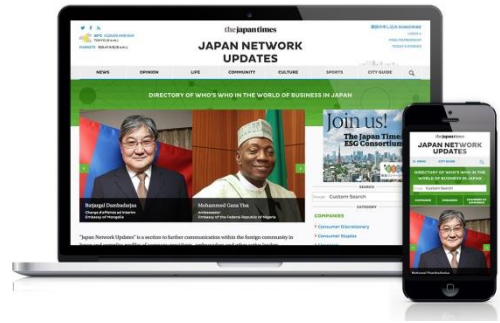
the japan times

JAPAN NETWORK UPDATES

NEWS OPINION LIFE COMMUNITY CULTURE SPORTS CITY GUIDE

DIRECTORY OF WHO'S WHO IN THE WORLD OF BUSINESS IN JAPAN

Batjargal Dambadarjaa
Chargé d'affaires ad interim
Embassy of Mongolia

Mohammed Gana Yisa
Ambassador
Embassy of the Federal Republic of Nigeria

Join us!
The Japan Times ESG Consortium

SEARCH
Custom Search

CATEGORY

COMPANIES
Consumer Discretionary
Consumer Staples

"Japan Network Updates" is a section to further communication within the foreign community in

the japan times
JAPAN NETWORK UPDATES
CITY GUIDE
DIRECTORY OF WHO'S WHO IN THE WORLD OF BUSINESS IN JAPAN
Custom Search
Batjargal Dambadarjaa